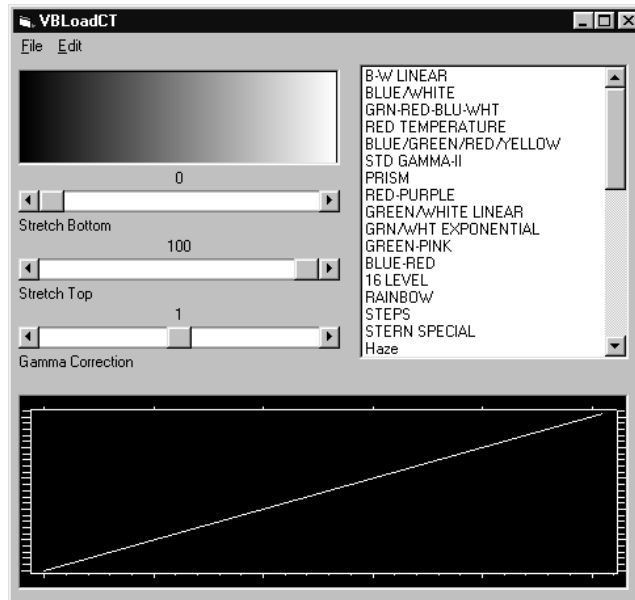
VBLoadCT

File Edit

0

Stretch Bottom

100

Stretch Top

1

Gamma Correction

B-W LINEAR
BLUE/WHITE
GRN-RED-BLU-WHT
RED TEMPERATURE
BLUE/GREEN/RED/YELLOW
STD GAMMA-II
PRISM
RED-PURPLE
GREEN/WHITE LINEAR
GRN/WHT EXPONENTIAL
GREEN-PINK
BLUE-RED
16 LEVEL
RAINBOW
STEPS
STERN SPECIAL
Haze